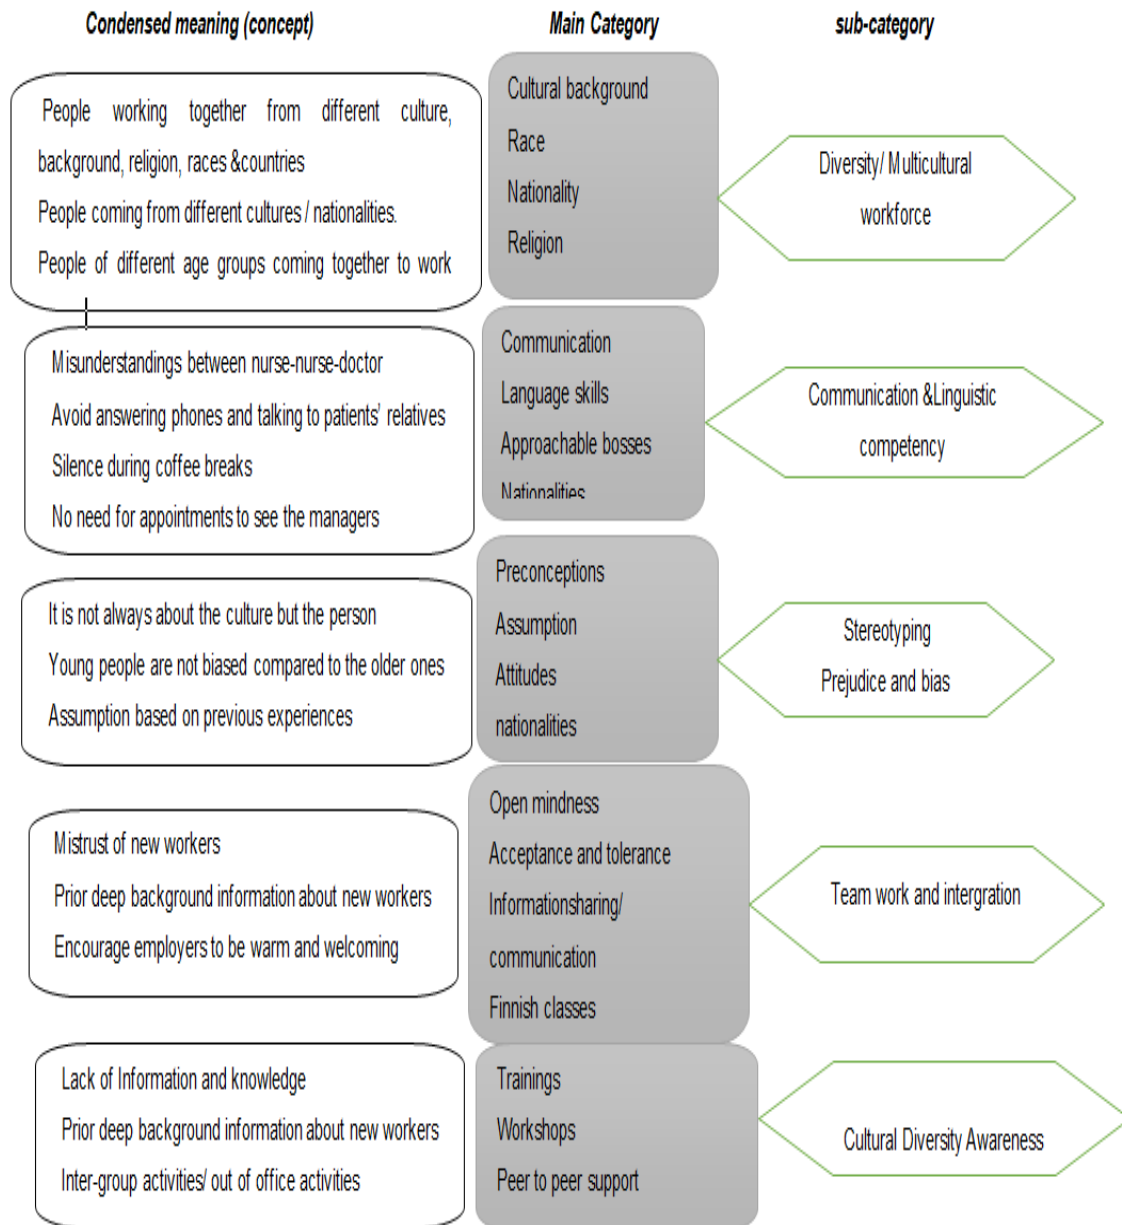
Condensed meaning (concept)

Main Category

sub-category

People working together from different culture, background, religion, races &countries

People coming from different cultures / nationalities.

People of different age groups coming together to work

Cultural background

Race

Nationality

Religion

Diversity/ Multicultural workforce

Misunderstandings between nurse-nurse-doctor

Avoid answering phones and talking to patients' relatives

Silence during coffee breaks

No need for appointments to see the managers

Communication

Language skills

Approachable bosses

Nationalities

Communication &Linguistic competency

It is not always about the culture but the person

Young people are not biased compared to the older ones

Assumption based on previous experiences

Preconceptions

Assumption

Attitudes

nationalities

Stereotyping

Prejudice and bias

Mistrust of new workers

Prior deep background information about new workers

Encourage employers to be warm and welcoming

Open mindness

Acceptance and tolerance

Informationsharing/ communication

Finnish classes

Team work and intergration

Lack of Information and knowledge

Prior deep background information about new workers

Inter-group activities/ out of office activities

Trainings

Workshops

Peer to peer support

Cultural Diversity Awareness